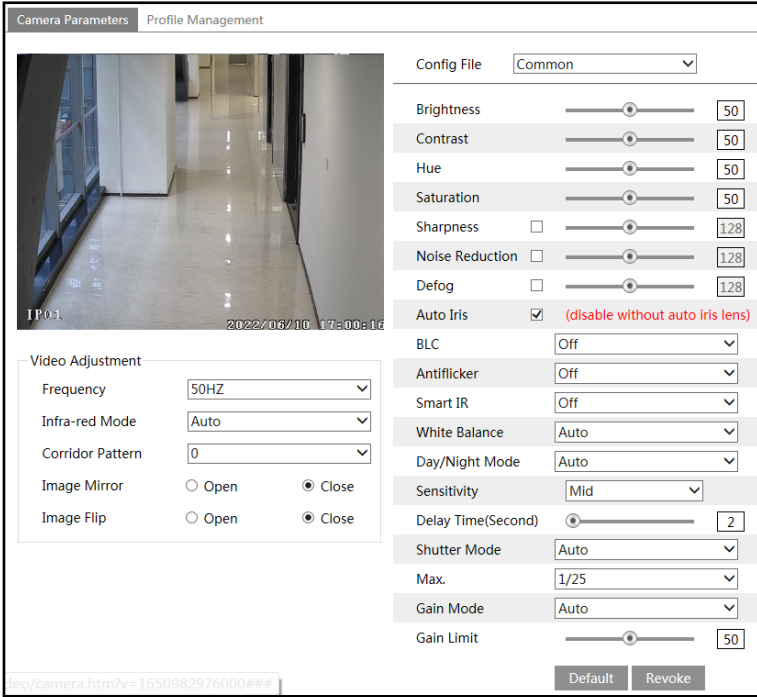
Camera Parameters Profile Management

IP01 2022/06/10 17:00:16

Video Adjustment

| | |
|---|---|
| Frequency | 50HZ |
| Infra-red Mode | Auto |
| Corridor Pattern | 0 |
| Image Mirror | Open / Close |
| Image Flip | Open / Close |

Config File Common

| | |
|---|---|
| Brightness | 50 |
| Contrast | 50 |
| Hue | 50 |
| Saturation | 50 |
| Sharpness | 128 |
| Noise Reduction | 128 |
| Defog | 128 |
| Auto Iris | (disable without auto iris lens) |
| BLC | Off |
| Antiflicker | Off |
| Smart IR | Off |
| White Balance | Auto |
| Day/Night Mode | Auto |
| Sensitivity | Mid |
| Delay Time(Second) | 2 |
| Shutter Mode | Auto |
| Max. | 1/25 |
| Gain Mode | Auto |
| Gain Limit | 50 |

Default Revoke

deo/camera.htm?v=1650982976000###